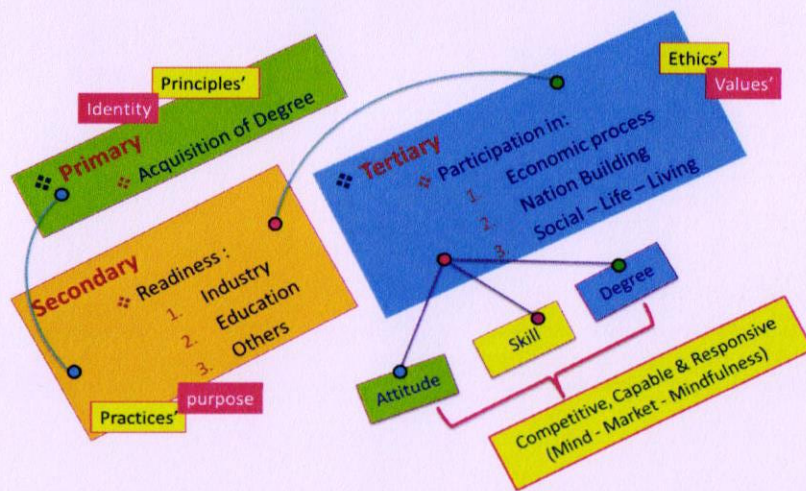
Principles'

Identity

Primary
Acquisition of Degree

Ethics'

Values'

Tertiary
Participation in:
1. Economic process
2. Nation Building
3. Social – Life – Living

Secondary
Readiness :
1. Industry
2. Education
3. Others

Degree

Skill

Attitude

Practices'

purpose

Competitive, Capable & Responsive
(Mind - Market - Mindfulness)